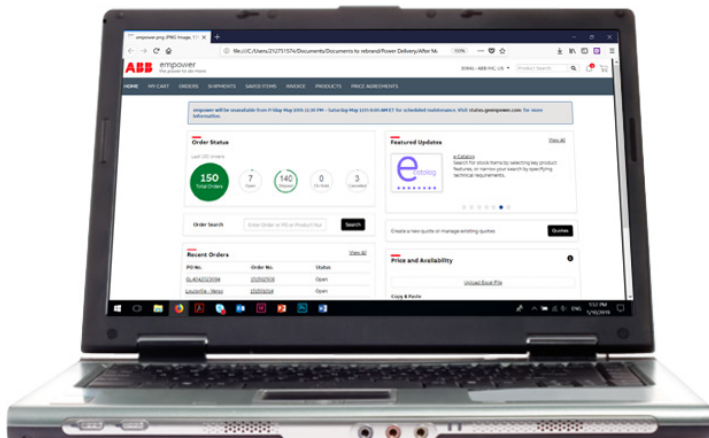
empower.png (PNG Image, 92...

file:///C:/Users/212751574/Documents/Documents to rebrand/Power Delivery/After M...

110%

ABB empower
the power to do more

50041 - ABB INC. US

Product Search

HOME MY CART ORDERS SHIPMENTS SAVED ITEMS INVOICE PRODUCTS PRICE AGREEMENTS

empower will be unavailable from Friday May 10th 11:30 PM – Saturday May 11th 6:00 AM ET for scheduled maintenance. Visit status.geempower.com for more information.

Order Status

Last 100 orders

150
Total Orders

7
Open

140
Shipped

0
On Hold

3
Canceled

Order Search

Enter Order # PO # or Product No

Search

Recent Orders

View All

| PO No. | Order No. | Status |
|---|---|---|
| GL4042123334 | 232323233 | Open |
| Louisville - Verso | 232323234 | Open |

Featured Updates

View All

e-Catalog
Search for stock items by selecting key product features, or narrow your search by specifying technical requirements.

e catalog

Create a new quote or manage existing quotes

Quotes

Price and Availability

Upload Excel File

Copy & Paste

ENG

5/10/2019